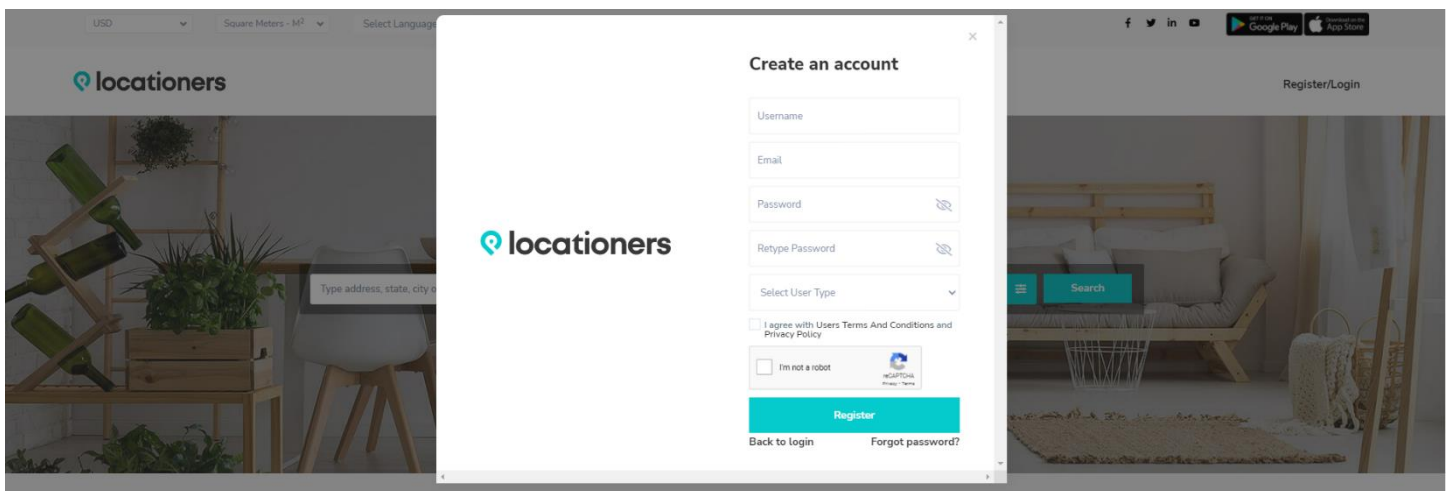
USD Square Meters - M² Select Language

f y in ▶ GET IT ON Google Play Download on the App Store

locationers

Register/Login

Type address, state, city o

Search

×

locationers

Create an account

Username

Email

Password

Retype Password

Select User Type

I agree with Users Terms And Conditions and Privacy Policy

I'm not a robot

reCAPTCHA
Privacy - Terms

Register

Back to login

Forgot password?